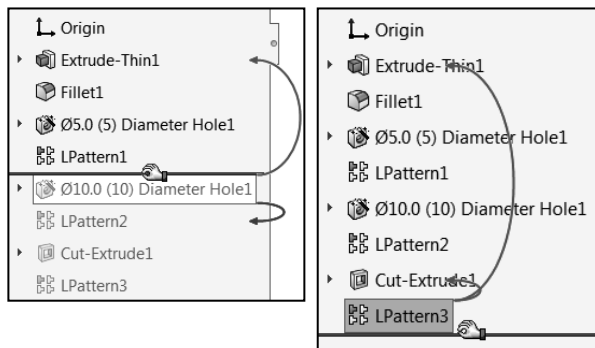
Origin
Extrude-Thin1
Fillet1
Ø5.0 (5) Diameter Hole1
LPattern1
Ø10.0 (10) Diameter Hole1
LPattern2
Cut-Extrude1
LPattern3

Origin
Extrude-Thin1
Fillet1
Ø5.0 (5) Diameter Hole1
LPattern1
Ø10.0 (10) Diameter Hole1
LPattern2
Cut-Extrude1
LPattern3